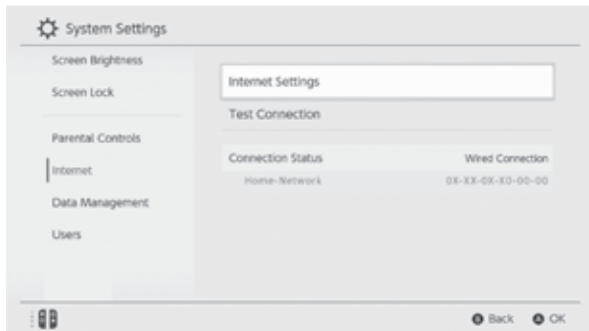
System Settings

Screen Brightness

Screen Lock

Parental Controls

Internet

Data Management

Users

Internet Settings

Test Connection

Connection Status Wired Connection

Home-Network 0X-XX-0X-X0-00-00

B Back A OK